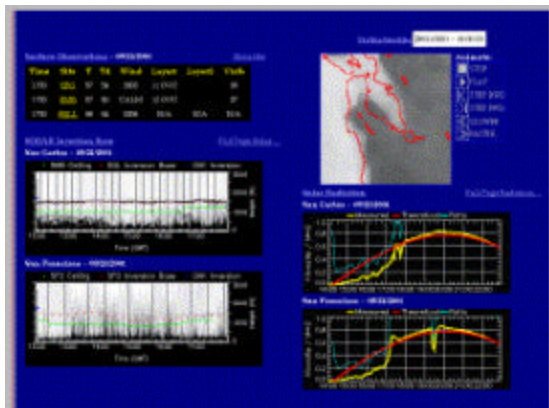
Surface Observations - 09/22/2001

Time | Site | T | Td | Wind | Layer1 | Layer2 | Vsby

San Carlos - 09/22/2001

San Francisco - 09/22/2001

Solar Radiation

San Carlos - 09/22/2001

San Francisco - 09/22/2001

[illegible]